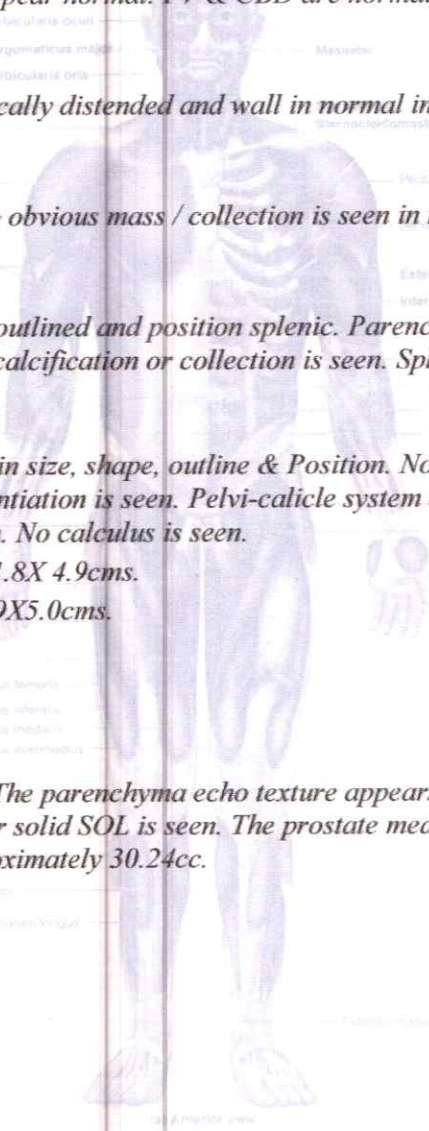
ppear normal. PV & CBD are normal

cally distended and wall in normal in

obvious mass / collection is seen in

outlined and position splenic. Parenc
calcification or collection is seen. Spl

in size, shape, outline & Position. No
ntiation is seen. Pelvi-calicle system
. No calculus is seen.
1.8X 4.9cms.
9X5.0cms.

The parenchyma echo texture appear
r solid SOL is seen. The prostate mea
oximately 30.24cc.

Orbicularis oculi
Zygomaticus major
Orbicularis oris
Masseter
Sternocleidomastoid
Anterior view